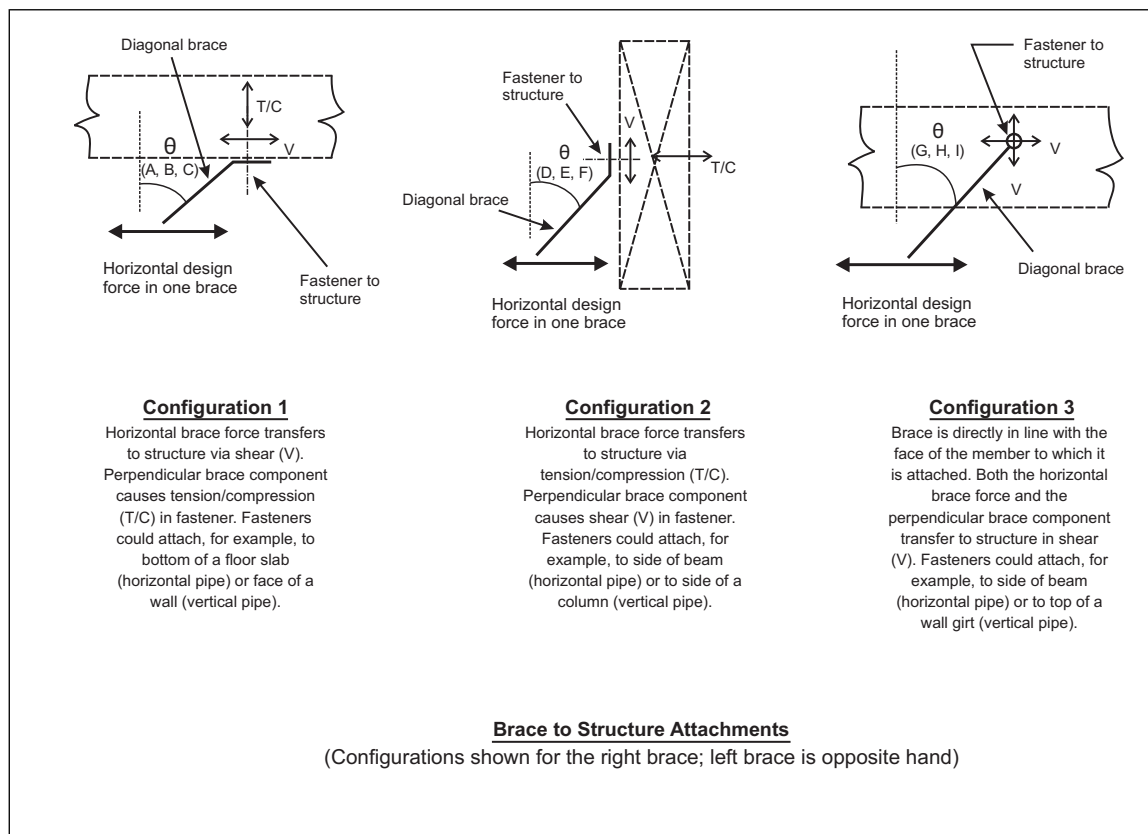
Diagonal brace

T/C

V

θ
(A, B, C)

Horizontal design force in one brace

Fastener to structure

Fastener to structure

θ
(D, E, F)

V

T/C

Diagonal brace

Horizontal design force in one brace

Fastener to structure

θ
(G, H, I)

V

V

Diagonal brace

Horizontal design force in one brace

**Configuration 1**
Horizontal brace force transfers to structure via shear (V). Perpendicular brace component causes tension/compression (T/C) in fastener. Fasteners could attach, for example, to bottom of a floor slab (horizontal pipe) or face of a wall (vertical pipe).

**Configuration 2**
Horizontal brace force transfers to structure via tension/compression (T/C). Perpendicular brace component causes shear (V) in fastener. Fasteners could attach, for example, to side of beam (horizontal pipe) or to side of a column (vertical pipe).

**Configuration 3**
Brace is directly in line with the face of the member to which it is attached. Both the horizontal brace force and the perpendicular brace component transfer to structure in shear (V). Fasteners could attach, for example, to side of beam (horizontal pipe) or to top of a wall girt (vertical pipe).

**Brace to Structure Attachments**
(Configurations shown for the right brace; left brace is opposite hand)